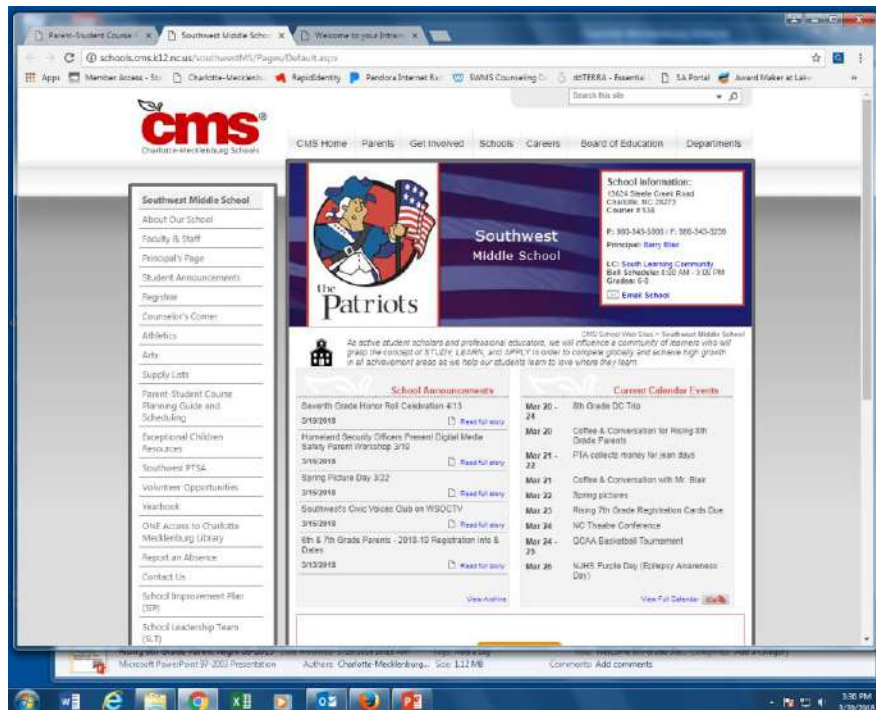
Parent-Student Course × | Southwest Middle Scho × | Welcome to your Intran ×

schools.cms.k12.nc.us/southwestMS/Pages/Default.aspx

Apps | Member Access - Stu | Charlotte-Mecklenb | RapidIdentity | Pandora Internet Ra | SWMS Counseling | dtTERRA - Essential | SA Portal | Award Maker at Lak

Search this site

cms
Charlotte-Mecklenburg Schools

CMS Home | Parents | Get Involved | Schools | Careers | Board of Education | Departments

Southwest Middle School
About Our School
Faculty & Staff
Principal's Page
Student Announcements
Register
Counselor's Corner
Athletics
Arts
Supply Lists
Parent-Student Course Planning Guide and Scheduling
Exceptional Children Resources
Southwest PTSA
Volunteer Opportunities
Yearbook
ONE Access to Charlotte Mecklenburg Library
Report an Absence
Contact Us
School Improvement Plan (SIP)
School Leadership Team (SLT)

the Patriots

Southwest Middle School

School Information:
13624 Steele Creek Road
Charlotte, NC 28273
Courier # 534

P: 980-343-5000 | F: 980-343-5230
Principal: Barry Blair

LC: South Learning Community
Bell Schedule: 8:00 AM - 3:00 PM
Grades: 6-8

Email School

CMS School Web Sites > Southwest Middle School

As active student scholars and professional educators, we will influence a community of learners who will grasp the concept of STUDY, LEARN, and APPLY in order to compete globally and achieve high growth in all achievement areas as we help our students learn to love where they learn.

School Announcements

Seventh Grade Honor Roll Celebration 4/13
3/19/2018 Read full story
Homeland Security Officers Present Digital Media Safety Parent Workshop 3/20
3/16/2018 Read full story
Spring Picture Day 3/22
3/16/2018 Read full story
Southwest's Civic Voices Club on WSOCTV
3/16/2018 Read full story
6th & 7th Grade Parents - 2018-19 Registration Info & Dates
3/13/2018 Read full story
View Archive

Current Calendar Events

| | |
|---|---|
| Mar 20 - 24 | 8th Grade DC Trip |
| Mar 20 | Coffee & Conversation for Rising 6th Grade Parents |
| Mar 21 - 22 | PTA collects money for jean days |
| Mar 21 | Coffee & Conversation with Mr. Blair |
| Mar 22 | Spring pictures |
| Mar 23 | Rising 7th Grade Registration Cards Due |
| Mar 24 | NC Theatre Conference |
| Mar 24 - 25 | QCAA Basketball Tournament |
| Mar 26 | NJHS Purple Day (Epilepsy Awareness Day) |

View Full Calendar

Microsoft PowerPoint 97-2003 Presentation | Authors: Charlotte-Mecklenburg... | Size: 1.12 MB | Comments: Add comments

3:36 PM
3/20/2018